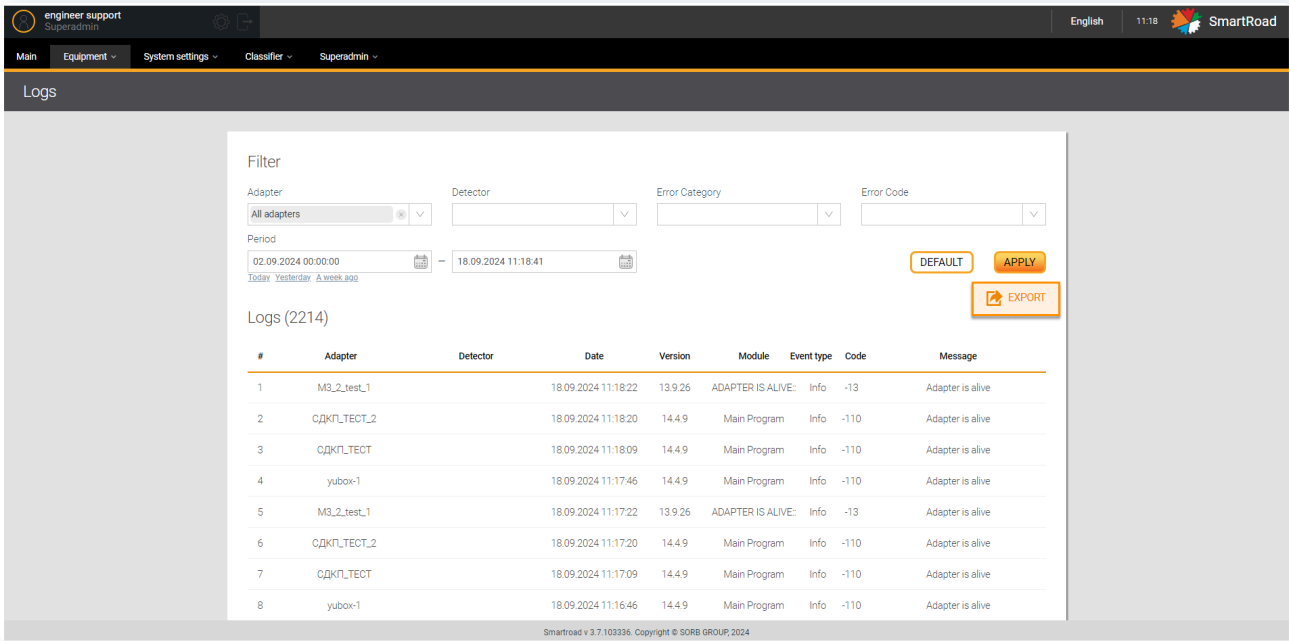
engineer support
Superadmin

English 11:18 SmartRoad

Main Equipment System settings Classifier Superadmin

Logs

Filter

Adapter
All adapters

Detector

Error Category

Error Code

Period
02.09.2024 00:00:00 – 18.09.2024 11:18:41
Today Yesterday A week ago

DEFAULT APPLY

EXPORT

Logs (2214)

| # | Adapter | Detector | Date | Version | Module | Event type | Code | Message |
|---|---|---|---|---|---|---|---|---|
| 1 | M3_2_test_1 | | 18.09.2024 11:18:22 | 13.9.26 | ADAPTER IS ALIVE: | Info | -13 | Adapter is alive |
| 2 | СДКП_ТЕСТ_2 | | 18.09.2024 11:18:20 | 14.4.9 | Main Program | Info | -110 | Adapter is alive |
| 3 | СДКП_ТЕСТ | | 18.09.2024 11:18:09 | 14.4.9 | Main Program | Info | -110 | Adapter is alive |
| 4 | yubox-1 | | 18.09.2024 11:17:46 | 14.4.9 | Main Program | Info | -110 | Adapter is alive |
| 5 | M3_2_test_1 | | 18.09.2024 11:17:22 | 13.9.26 | ADAPTER IS ALIVE: | Info | -13 | Adapter is alive |
| 6 | СДКП_ТЕСТ_2 | | 18.09.2024 11:17:20 | 14.4.9 | Main Program | Info | -110 | Adapter is alive |
| 7 | СДКП_ТЕСТ | | 18.09.2024 11:17:09 | 14.4.9 | Main Program | Info | -110 | Adapter is alive |
| 8 | yubox-1 | | 18.09.2024 11:16:46 | 14.4.9 | Main Program | Info | -110 | Adapter is alive |

Smartroad v 3.7.103336. Copyright © SORB GROUP, 2024